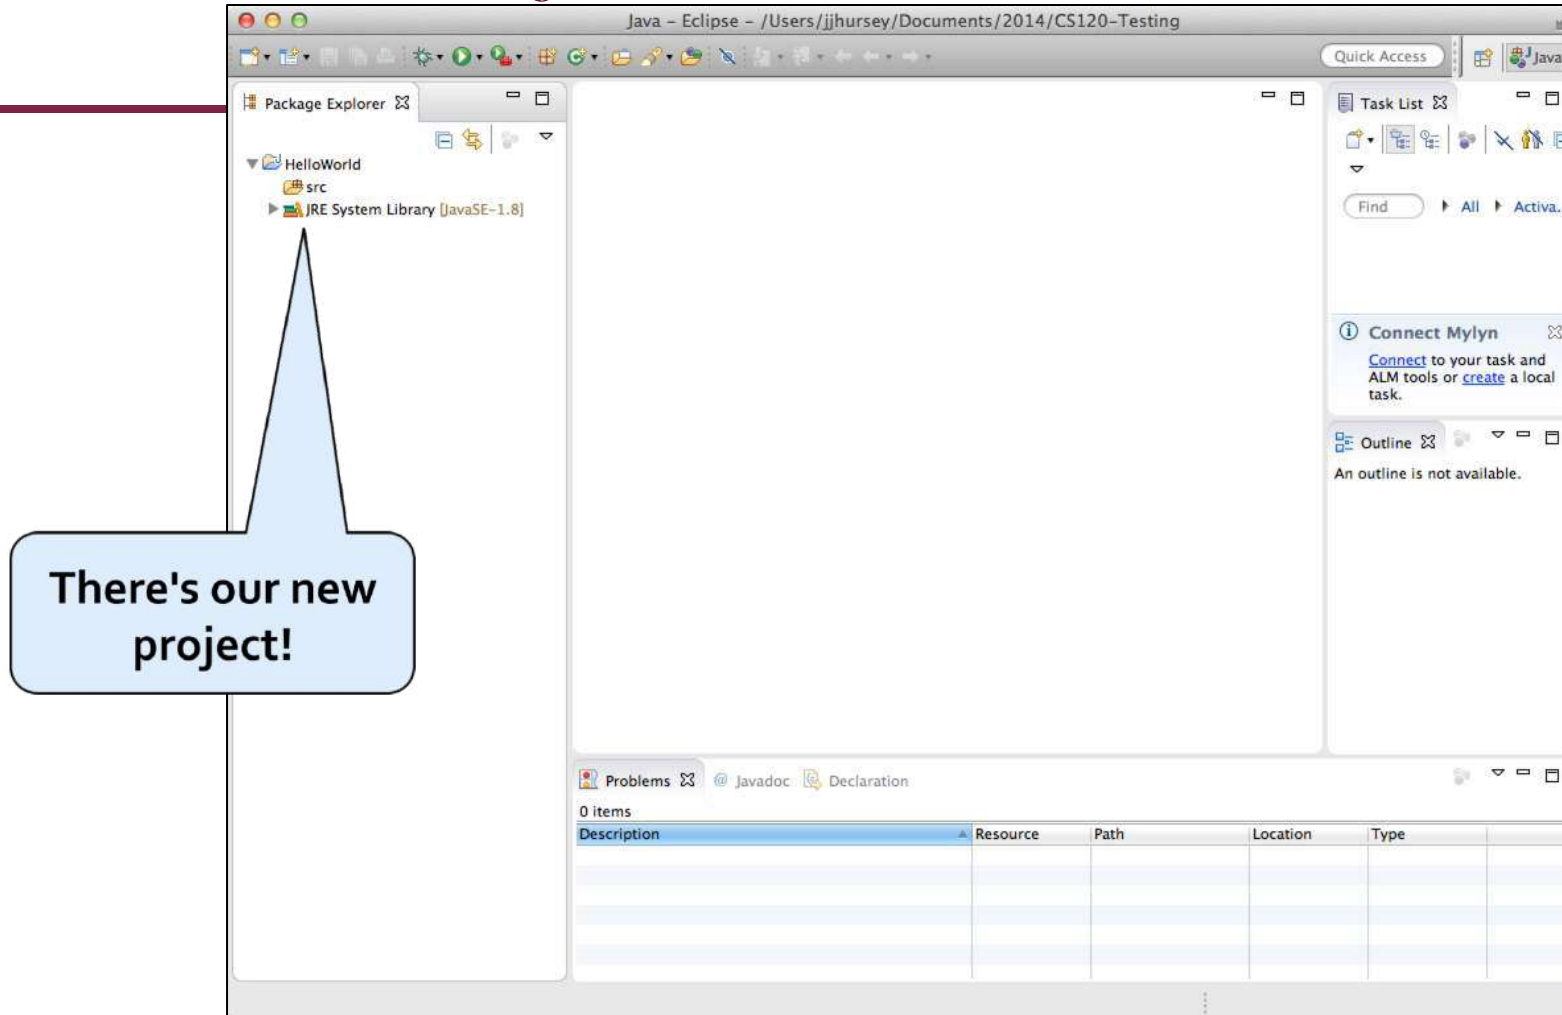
Java – Eclipse – /Users/jjhursey/Documents/2014/CS120-Testing

Quick Access

Java

Package Explorer

HelloWorld

src

JRE System Library [JavaSE-1.8]

There's our new project!

Task List

Find

All

Activa.

Connect Mylyn

Connect to your task and ALM tools or create a local task.

Outline

An outline is not available.

Problems

Javadoc

Declaration

0 items

| Description | Resource | Path | Location | Type |
|---|---|---|---|---|